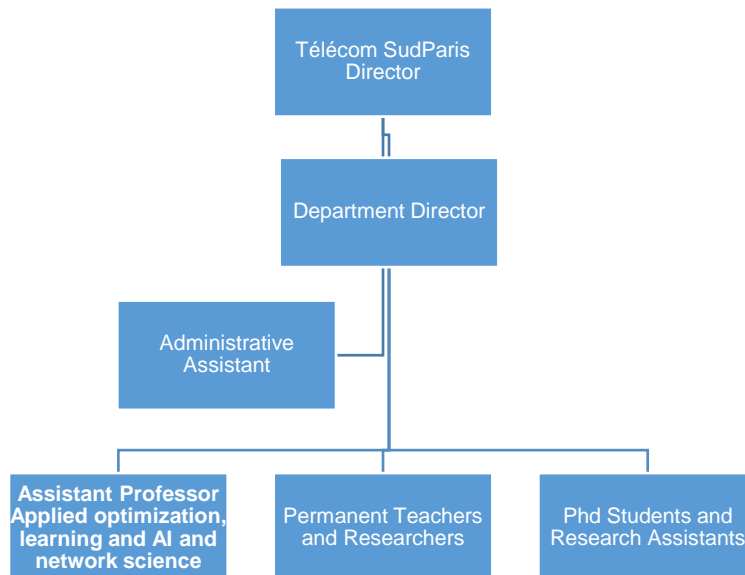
Télécom SudParis Director

Department Director

Administrative Assistant

Assistant Professor Applied optimization, learning and AI and network science

Permanent Teachers and Researchers

Phd Students and Research Assistants